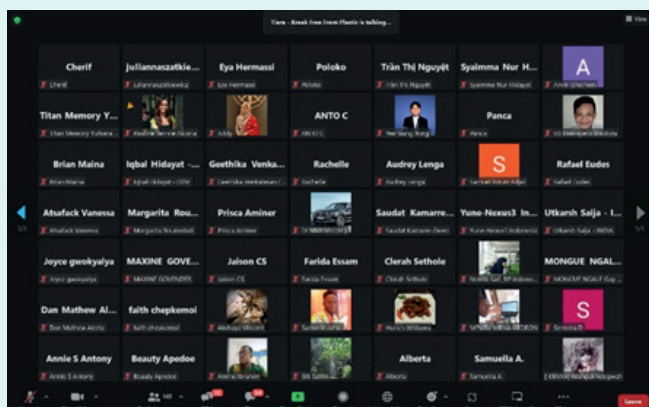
Tiara - Break Free From Plastic is talking...

View

Cherif
Cherif

Juliannaszatkie...
Juliannaszatkiewicz

Eya Hermassi
Eya Hermassi

Poloko
Poloko

Trần Thị Nguyệt
Trần Thị Nguyệt

Syaimma Nur H...
Syaimma Nur Hidayat

A
Amie (she/her)

Titan Memory Y...
Titan Memory Yulvera

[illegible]

Ashly

ANTO C
ANTO C

Yee Siang Tong

Panca
Panca

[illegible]

Brian Maina
Brian Maina

Iqbal Hidayat -...
Iqbal Hidayat - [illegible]

Geethika Venka...
Geethika Venkatesan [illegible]

Rachelle
Rachelle

Audrey Lenga
Audrey Lenga

S
Santiago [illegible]

Rafael Eudes
Rafael Eudes

Atsafack Vanessa
Atsafack Vanessa

Margarita Rou...
Margarita Rouxelle

Prisca Aminer
Prisca Aminer

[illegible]

Saudat Kamarre...
Saudat Kamarre-Dean

Yune-Nexus3 In...
Yune-Nexus3 Indonesia

Utkarsh Saija - I...
Utkarsh Saija - INDIA

Joyce gwokyalya
Joyce gwokyalya

MAXINE GOVE...
MAXINE GOVENDER

Jaison CS
Jaison CS

Farida Essam
Farida Essam

Clerah Sethole
Clerah Sethole

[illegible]

MONGUE NGAL...
MONGUE NGALE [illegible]

Dan Mathew Al...
Dan Mathew Akoto

faith chepkemoi
faith chepkemoi

Akshaya Vincent

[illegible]

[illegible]

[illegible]

S
Sereena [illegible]

Annie S Antony
Annie S Antony

Beauty Apedoe
Beauty Apedoe

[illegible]

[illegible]

Alberta
Alberta

Samuella A.
Samuella A.

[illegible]

1/3

1/3

Leave